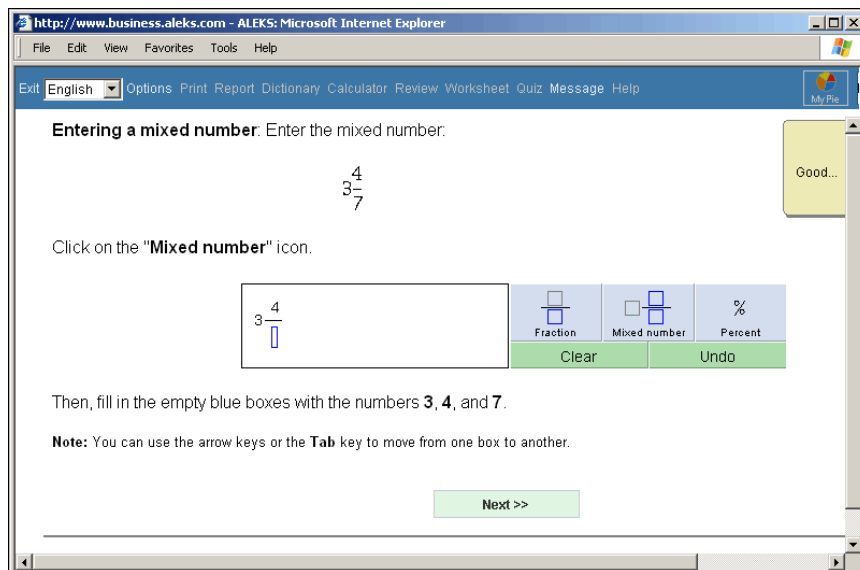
http://www.business.aleks.com - ALEKS: Microsoft Internet Explorer

File Edit View Favorites Tools Help

Exit English Options Print Report Dictionary Calculator Review Worksheet Quiz Message Help My Pie

Entering a mixed number: Enter the mixed number:

$3\frac{4}{7}$

Click on the "Mixed number" icon.

Good...

$3\frac{4}{\square}$

Fraction Mixed number % Percent

Clear Undo

Then, fill in the empty blue boxes with the numbers 3, 4, and 7.

Note: You can use the arrow keys or the Tab key to move from one box to another.

Next >>